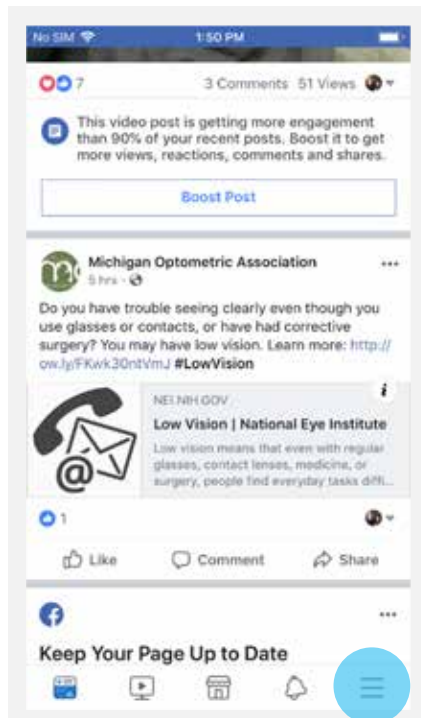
No SIM 1:50 PM

7 3 Comments 51 Views

This video post is getting more engagement than 90% of your recent posts. Boost it to get more views, reactions, comments and shares.

Boost Post

Michigan Optometric Association
5 hrs ·

Do you have trouble seeing clearly even though you use glasses or contacts, or have had corrective surgery? You may have low vision. Learn more: http://ow.ly/FKwk30ntVmJ #LowVision

NEI.NIH.GOV
Low Vision | National Eye Institute
Low vision means that even with regular glasses, contact lenses, medicine, or surgery, people find everyday tasks diffi...

1

Like Comment Share

Keep Your Page Up to Date